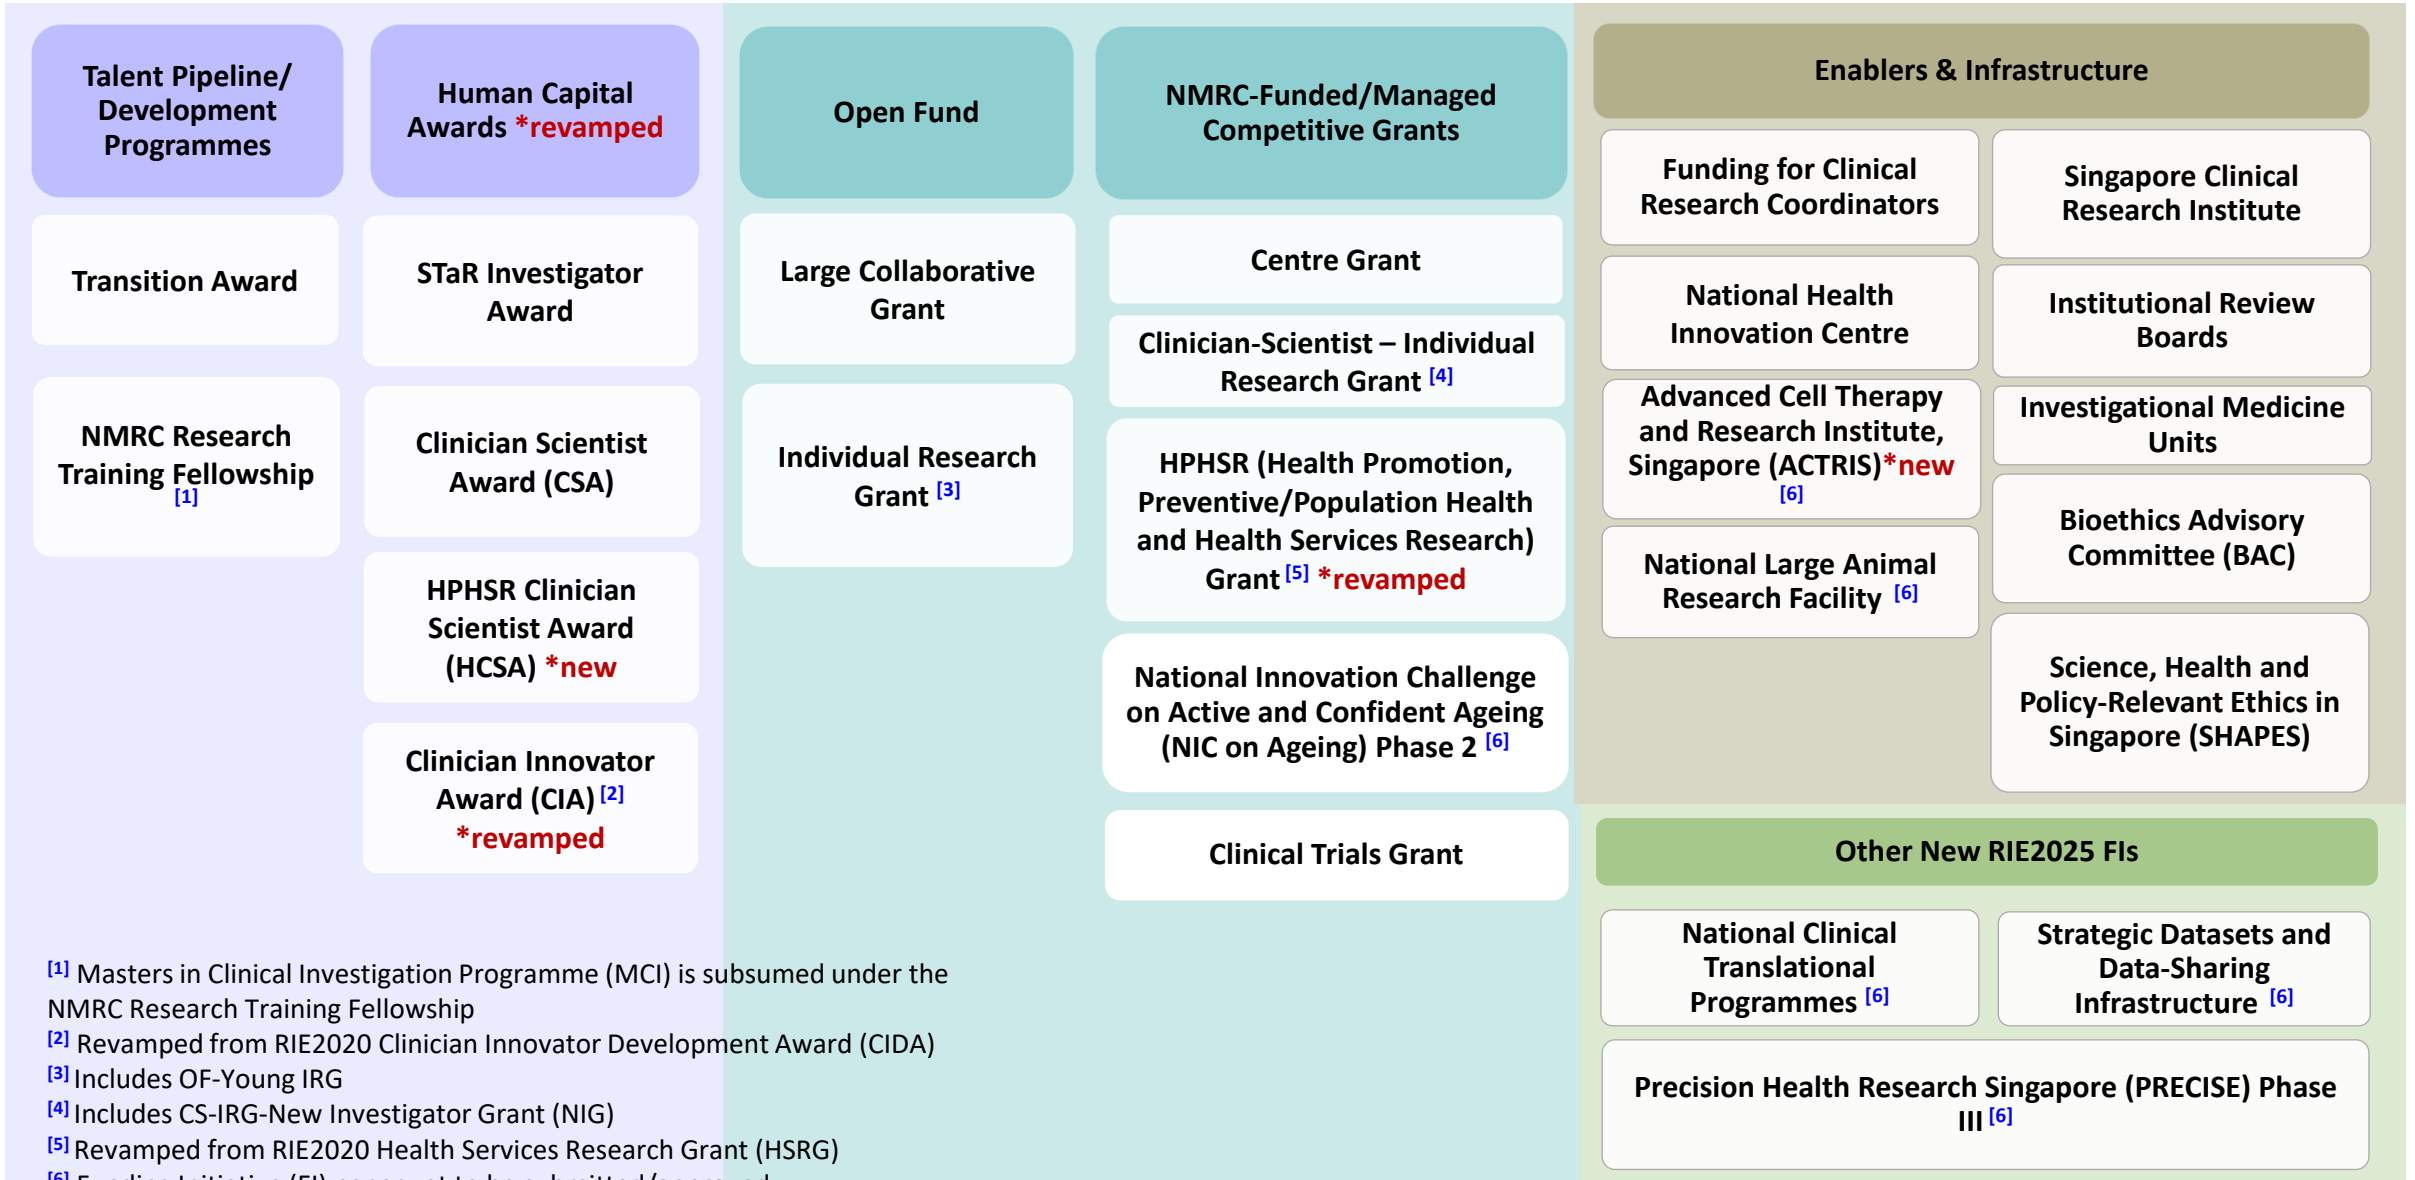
Talent Pipeline/ Development Programmes

Transition Award

NMRC Research Training Fellowship [1]

Human Capital Awards *revamped

STaR Investigator Award

Clinician Scientist Award (CSA)

HPHSR Clinician Scientist Award (HCSA) *new

Clinician Innovator Award (CIA) [2] *revamped

Open Fund

Large Collaborative Grant

Individual Research Grant [3]

NMRC-Funded/Managed Competitive Grants

Centre Grant

Clinician-Scientist – Individual Research Grant [4]

HPHSR (Health Promotion, Preventive/Population Health and Health Services Research) Grant [5] *revamped

National Innovation Challenge on Active and Confident Ageing (NIC on Ageing) Phase 2 [6]

Clinical Trials Grant

Enablers & Infrastructure

Funding for Clinical Research Coordinators

Singapore Clinical Research Institute

National Health Innovation Centre

Institutional Review Boards

Advanced Cell Therapy and Research Institute, Singapore (ACTRIS)*new [6]

Investigational Medicine Units

National Large Animal Research Facility [6]

Bioethics Advisory Committee (BAC)

Science, Health and Policy-Relevant Ethics in Singapore (SHAPES)

Other New RIE2025 FIs

National Clinical Translational Programmes [6]

Strategic Datasets and Data-Sharing Infrastructure [6]

Precision Health Research Singapore (PRECISE) Phase III [6]

[1] Masters in Clinical Investigation Programme (MCI) is subsumed under the NMRC Research Training Fellowship
[2] Revamped from RIE2020 Clinician Innovator Development Award (CIDA)
[3] Includes OF-Young IRG
[4] Includes CS-IRG-New Investigator Grant (NIG)
[5] Revamped from RIE2020 Health Services Research Grant (HSRG)
[6] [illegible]